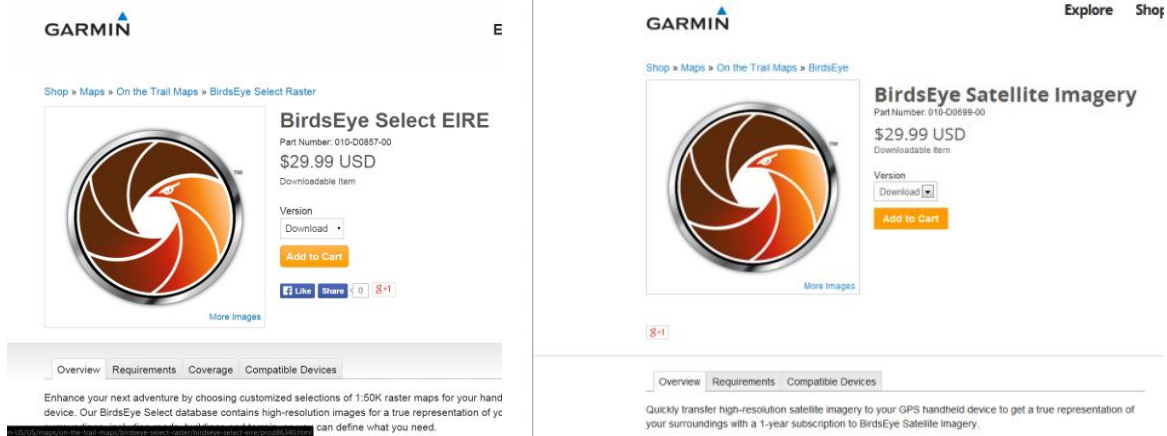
GARMIN

E

Shop » Maps » On the Trail Maps » BirdsEye Select Raster

TM

BirdsEye Select EIRE

Part Number: 010-D0857-00

$29.99 USD

Downloadable Item

Version

Download

Add to Cart

Like Share 0 +1

More Images

Overview Requirements Coverage Compatible Devices

Enhance your next adventure by choosing customized selections of 1:50K raster maps for your hand device. Our BirdsEye Select database contains high-resolution images for a true representation of yc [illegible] can define what you need.

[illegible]-US/US/maps/on-the-trail-maps/birdseye-select-raster/birdseye-select-eire/prod86348.html

GARMIN

Explore Shop

Shop » Maps » On the Trail Maps » BirdsEye

TM

BirdsEye Satellite Imagery

Part Number: 010-D0699-00

$29.99 USD

Downloadable Item

Version

Download

Add to Cart

More Images

+1

Overview Requirements Compatible Devices

Quickly transfer high-resolution satellite imagery to your GPS handheld device to get a true representation of your surroundings with a 1-year subscription to BirdsEye Satellite Imagery.